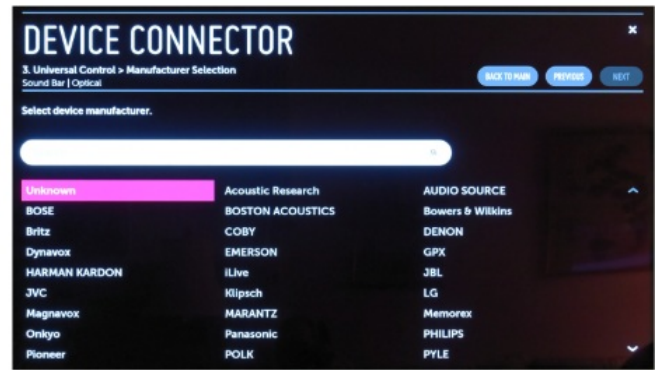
DEVICE CONNECTOR

3. Universal Control > Manufacturer Selection
Sound Bar | Optical

BACK TO MAIN PREVIOUS NEXT

Select device manufacturer.

Unknown
BOSE
Britz
Dynavox
HARMAN KARDON
JVC
Magnavox
Onkyo
Pioneer

Acoustic Research
BOSTON ACOUSTICS
COBY
EMERSON
iLive
Klipsch
MARANTZ
Panasonic
POLK

AUDIO SOURCE
Bowers & Wilkins
DENON
GPX
JBL
LG
Memorex
PHILIPS
PYLE